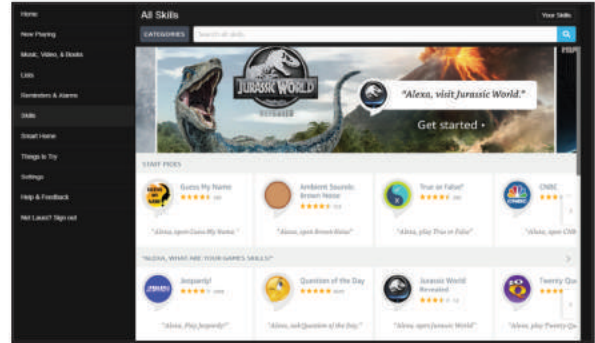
Home
Now Playing
Music, Video, & Books
Lists
Reminders & Alarms
Skills
Smart Home
Things to Try
Settings
Help & Feedback
Not Laura? Sign out

All Skills
Your Skills
CATEGORIES
Search all skills

JURASSIC WORLD
"Alexa, visit Jurassic World."
Get started ›

STAFF PICKS

Guess My Name
"Alexa, open Guess My Name"

Ambient Sounds: Brown Noise
"Alexa, open Brown Noise"

True or False?
"Alexa, Play True or False"

CNBC
"Alexa, open CNB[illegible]

"ALEXA, WHAT ARE YOUR GAMES SKILLS?"

Jeopardy!
"Alexa, Play Jeopardy!"

Question of the Day
"Alexa, ask Question of the Day"

Jurassic World Revealed
"Alexa, open Jurassic World"

Twenty Qu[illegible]
"Alexa, play Twenty Qu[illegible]